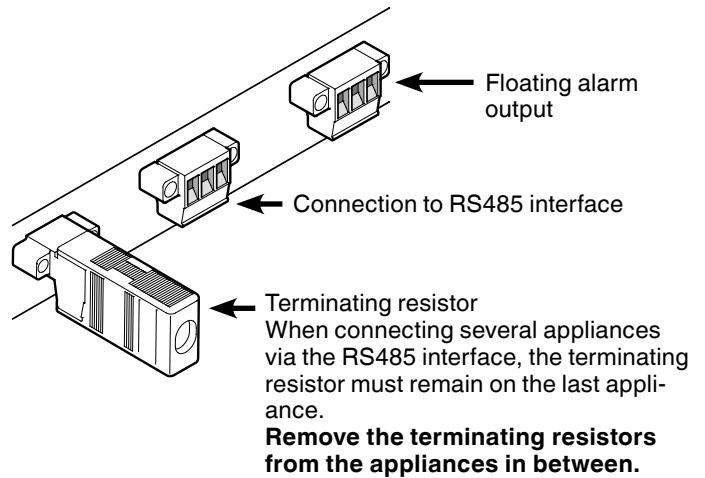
Floating alarm output

Connection to RS485 interface

Terminating resistor
When connecting several appliances via the RS485 interface, the terminating resistor must remain on the last appliance.
**Remove the terminating resistors from the appliances in between.**